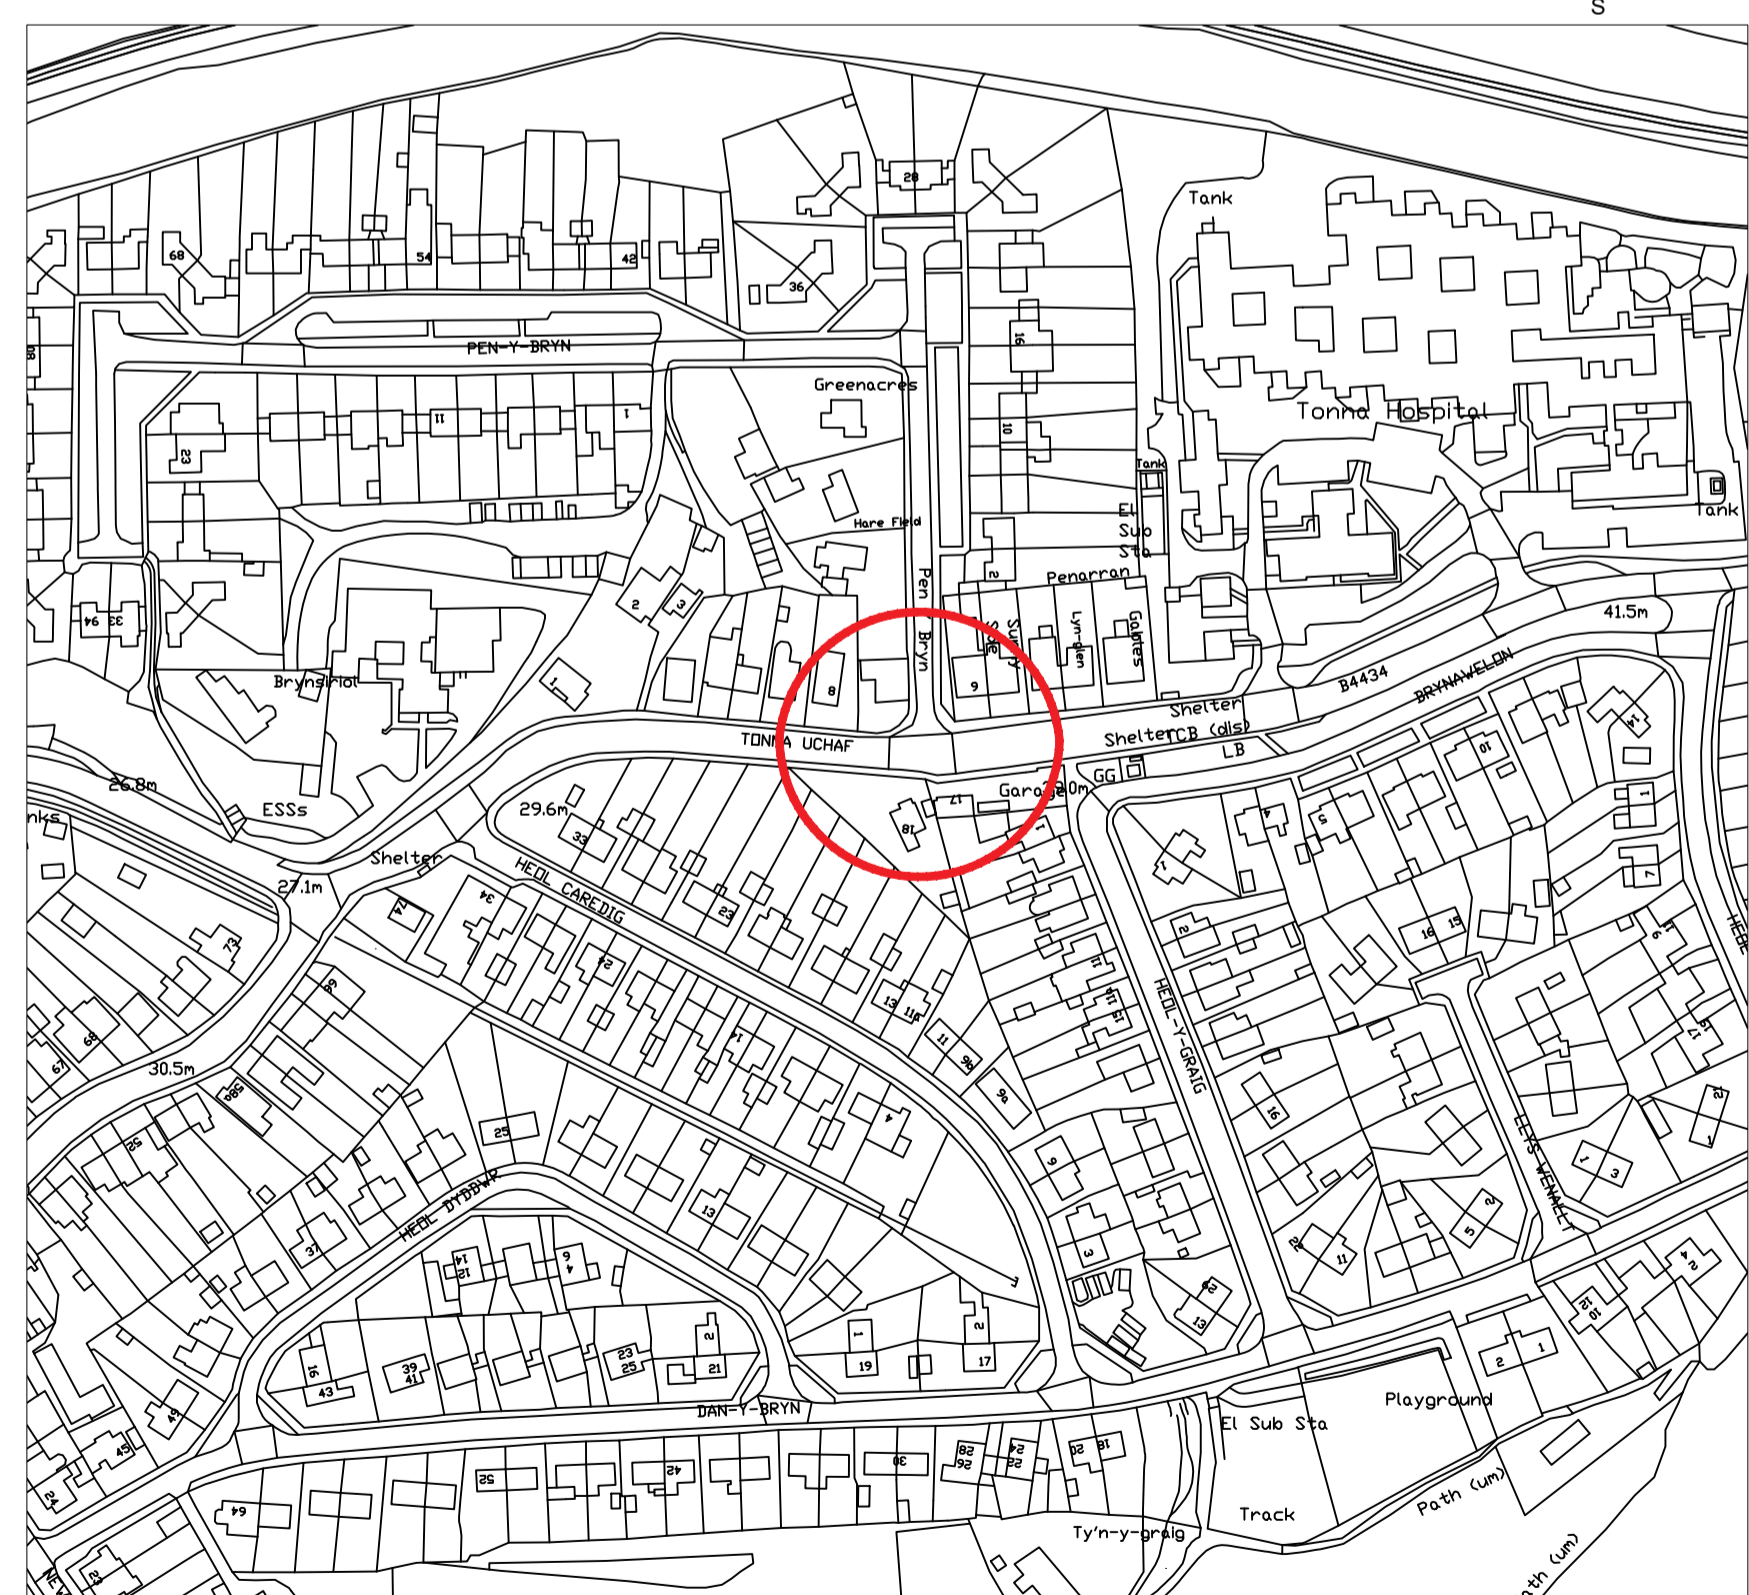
S
Tank
28
68
54
42
36
PEN-Y-BRYN
16
Greenacres
Tonna Hospital
23
11
1
10
Tank
Hare Field
El Sub Sta
Tank
Penarran
2
Pen Bryn
41.5m
2
3
33
34
Brynsiriol
1
8
9
Lyn-glen
Gables
B4434
BRYNAVELON
Shelter
TONNA UCHAF
Shelter
CB (dls)
LB
26.8m
ESSs
29.6m
GG
Gara
20m
17
18
10
1
33
Shelter
27.1m
HEOL CAREDIG
34
23
24
73
69
68
67
30.5m
13
11
11
9
HEOL-Y-GRAIG
16
15
7
9
17
12
LLYS WENALLT
25
52
37
HEOL DYDDWR
14
12
9
13
3
13
2
11
5
2
1
3
43
39
41
23
25
21
1
19
2
17
2
1
10
12
DAN-Y-BRYN
Playground
El Sub Sta
45
24
64
52
42
30
28
26
24
22
20
18
Track
Path (um)
Ty'n-y-graig
Path (um)
HEOL
NEV
nks